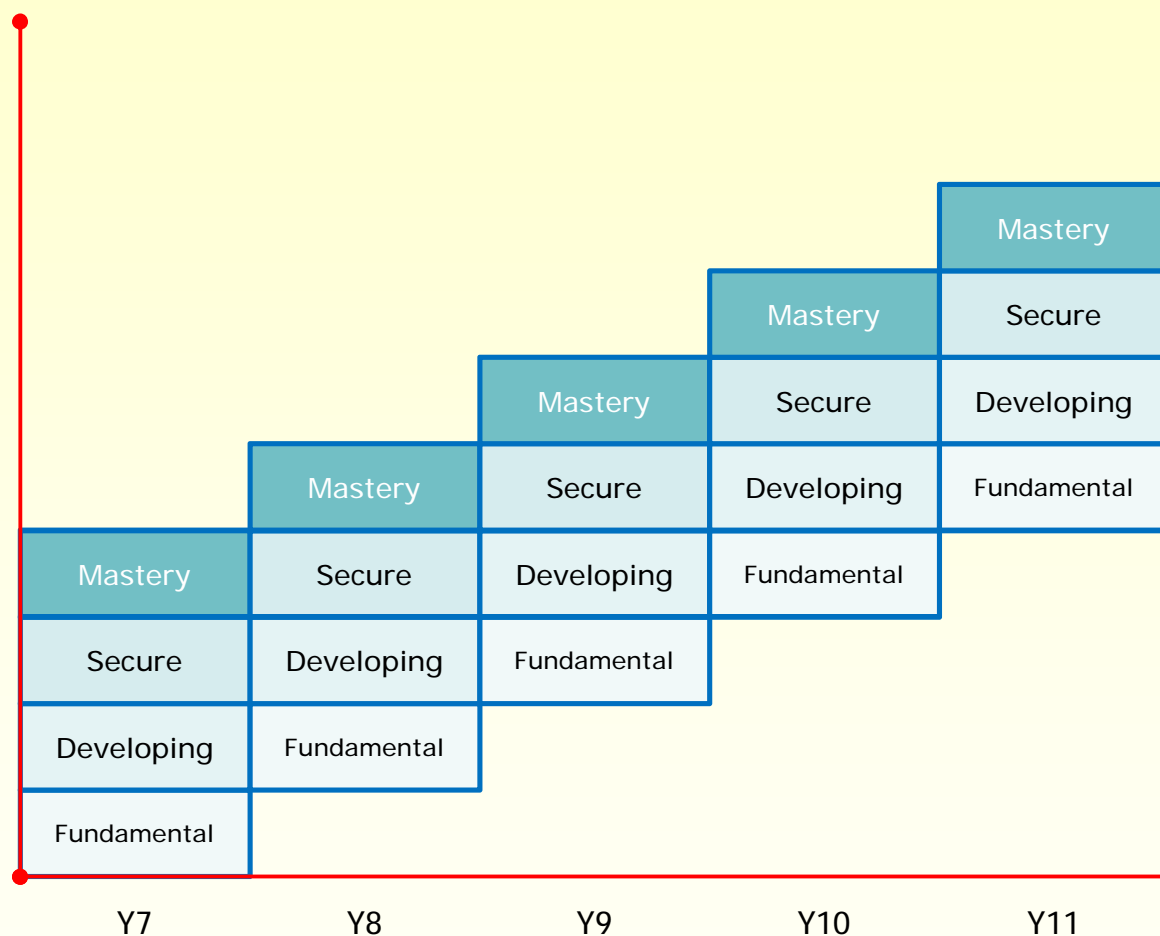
| Y7 | Y8 | Y9 | Y10 | Y11 |
|---|---|---|---|---|
| | | | | Mastery |
| | | | Mastery | Secure |
| | | Mastery | Secure | Developing |
| | Mastery | Secure | Developing | Fundamental |
| Mastery | Secure | Developing | Fundamental | |
| Secure | Developing | Fundamental | | |
| Developing | Fundamental | | | |
| Fundamental | | | | |